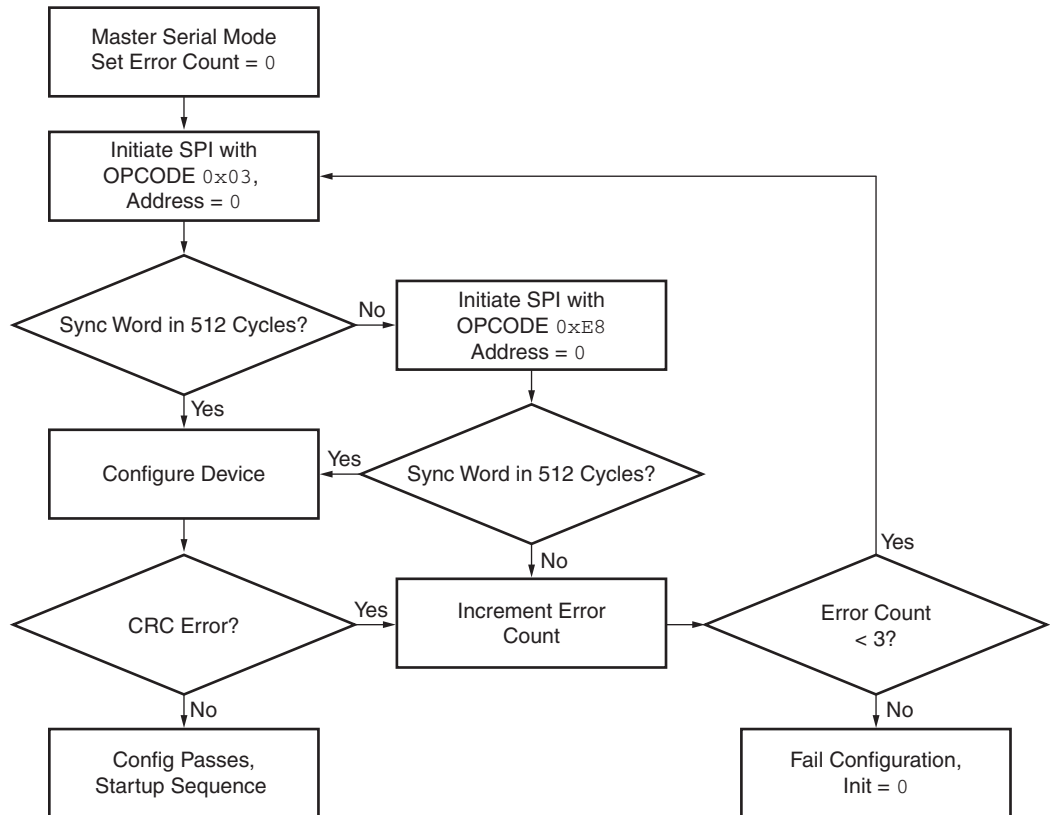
Master Serial Mode
Set Error Count = 0

Initiate SPI with
OPCODE 0x03,
Address = 0

Sync Word in 512 Cycles?

No

Initiate SPI with
OPCODE 0xE8
Address = 0

Yes

Configure Device

Yes

Sync Word in 512 Cycles?

No

CRC Error?

Yes

Increment Error Count

Yes

Error Count
< 3?

No

Config Passes,
Startup Sequence

No

Fail Configuration,
Init = 0